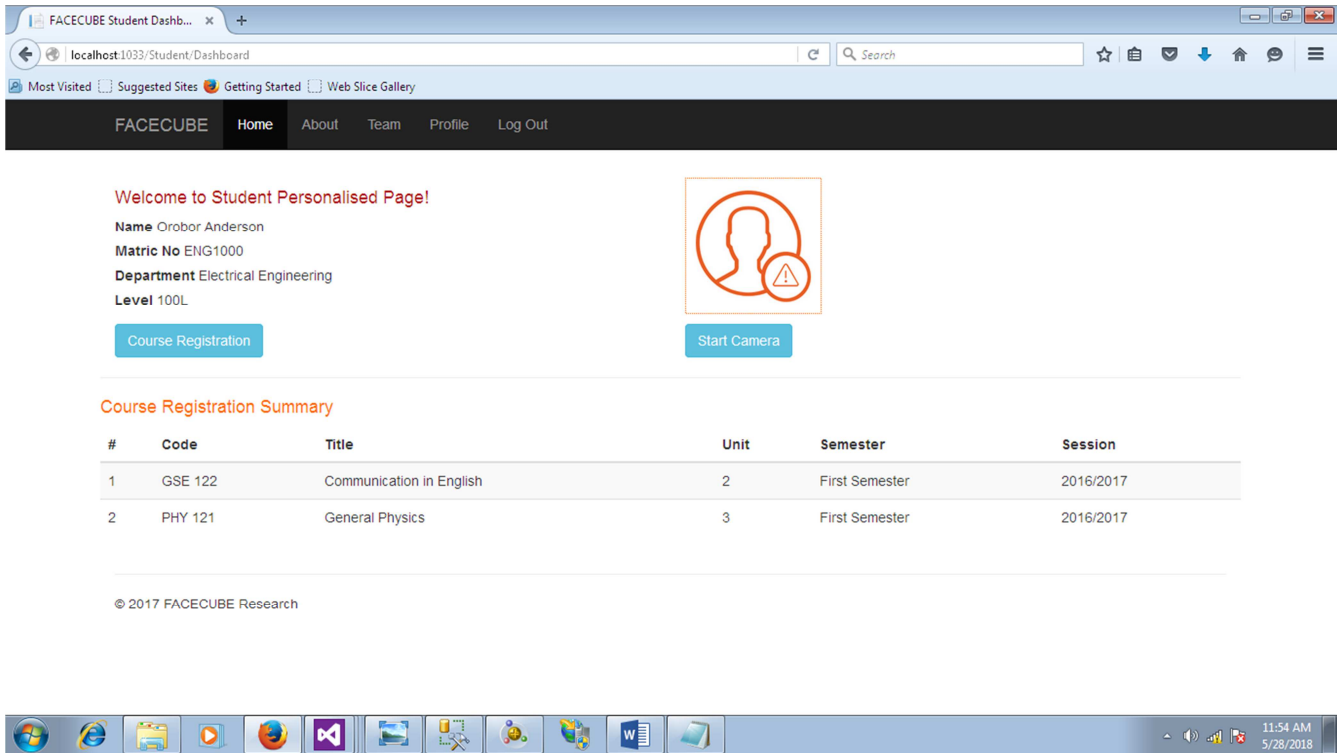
FACECUBE Student Dashb... ×
+
localhost:1033/Student/Dashboard
Search
Most Visited Suggested Sites Getting Started Web Slice Gallery

FACECUBE Home About Team Profile Log Out

Welcome to Student Personalised Page!
**Name** Orobor Anderson
**Matric No** ENG1000
**Department** Electrical Engineering
**Level** 100L

Course Registration

Start Camera

Course Registration Summary

| # | Code | Title | Unit | Semester | Session |
|---|---|---|---|---|---|
| 1 | GSE 122 | Communication in English | 2 | First Semester | 2016/2017 |
| 2 | PHY 121 | General Physics | 3 | First Semester | 2016/2017 |

© 2017 FACECUBE Research

11:54 AM
5/28/2018